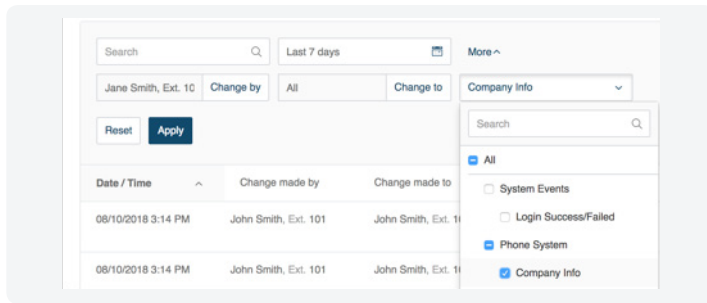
Search

Last 7 days

More

Jane Smith, Ext. 10

Change by

All

Change to

Company Info

Reset

Apply

Search

All

System Events

Login Success/Failed

Phone System

Company Info

| Date / Time | Change made by | Change made to |
|---|---|---|
| 08/10/2018 3:14 PM | John Smith, Ext. 101 | John Smith, Ext. 1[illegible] |
| 08/10/2018 3:14 PM | John Smith, Ext. 101 | John Smith, Ext. 1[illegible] |